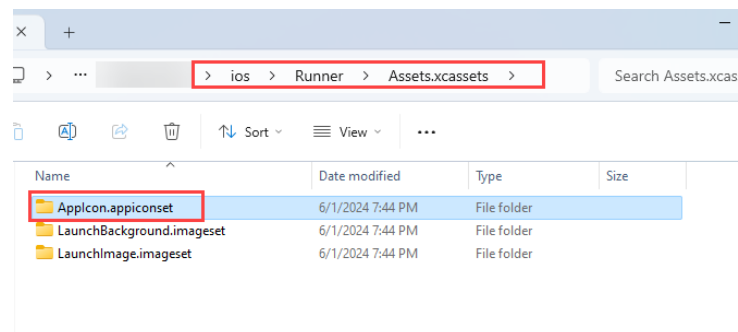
> ··· > ios > Runner > Assets.xcassets >

Search Assets.xcas

Sort View ···

| Name | Date modified | Type | Size |
|---|---|---|---|
| AppIcon.appiconset | 6/1/2024 7:44 PM | File folder | |
| LaunchBackground.imageset | 6/1/2024 7:44 PM | File folder | |
| LaunchImage.imageset | 6/1/2024 7:44 PM | File folder | |